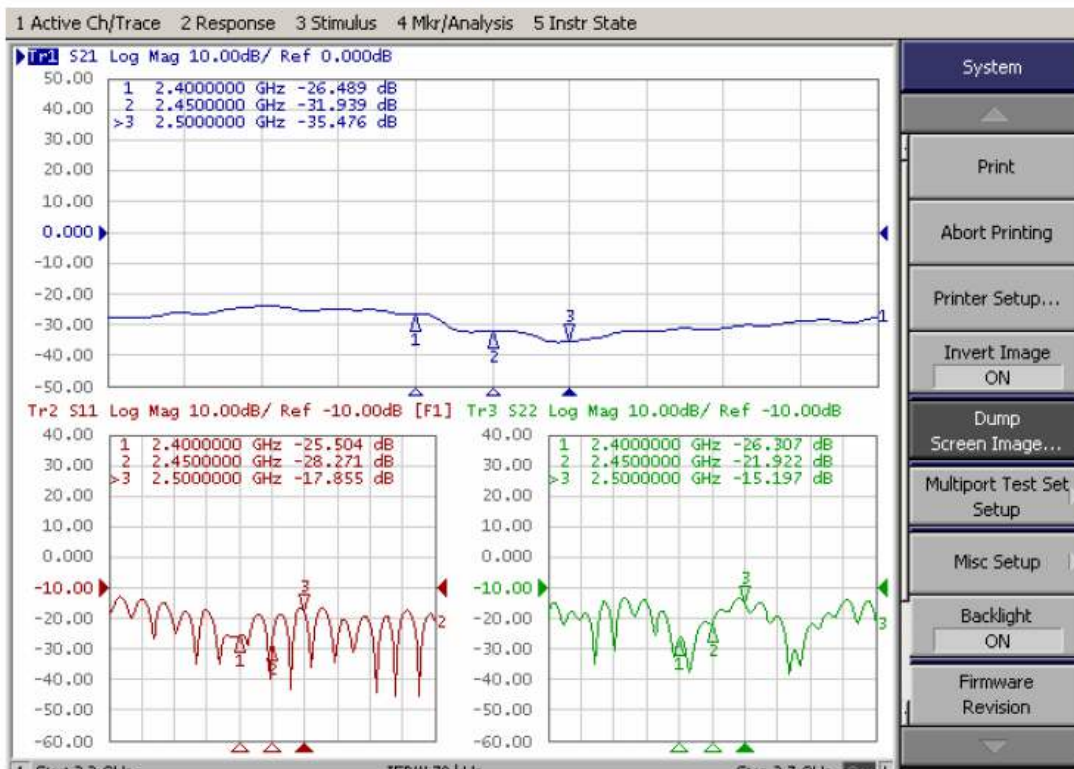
1 Active Ch/Trace 2 Response 3 Stimulus 4 Mkr/Analysis 5 Instr State

Tr1 S21 Log Mag 10.00dB/ Ref 0.000dB

1 2.4000000 GHz -26.489 dB
2 2.4500000 GHz -31.939 dB
>3 2.5000000 GHz -35.476 dB

50.00
40.00
30.00
20.00
10.00
0.000
-10.00
-20.00
-30.00
-40.00
-50.00

1
2
3
1

Tr2 S11 Log Mag 10.00dB/ Ref -10.00dB [F1] Tr3 S22 Log Mag 10.00dB/ Ref -10.00dB

1 2.4000000 GHz -25.504 dB
2 2.4500000 GHz -28.271 dB
>3 2.5000000 GHz -17.855 dB

40.00
30.00
20.00
10.00
0.000
-10.00
-20.00
-30.00
-40.00
-50.00
-60.00

1
2
3
2

1 2.4000000 GHz -26.307 dB
2 2.4500000 GHz -21.922 dB
>3 2.5000000 GHz -15.197 dB

40.00
30.00
20.00
10.00
0.000
-10.00
-20.00
-30.00
-40.00
-50.00
-60.00

1
2
3
3

System
Print
Abort Printing
Printer Setup...
Invert Image
ON
Dump Screen Image...
Multiport Test Set Setup
Misc Setup
Backlight
ON
Firmware Revision

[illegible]